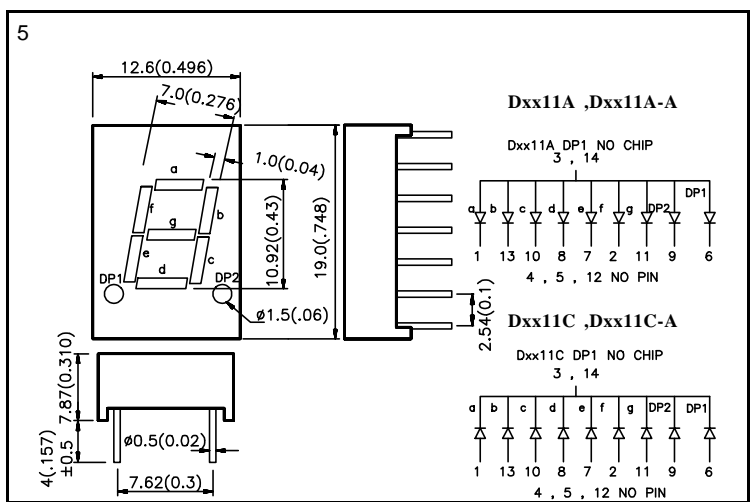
5

12.6(0.496)

7.0(0.276)

1.0(0.04)

a

f

g

b

e

c

d

DP1

DP2

10.92(0.43)

19.0(.748)

ø1.5(.06)

2.54(0.1)

7.87(0.310)

4(.157) ±0.5

ø0.5(0.02)

7.62(0.3)

Dxx11A ,Dxx11A-A

Dxx11A DP1 NO CHIP
3 , 14

a b c d e f g DP2 DP1

1 13 10 8 7 2 11 9 6

4 , 5 , 12 NO PIN

Dxx11C ,Dxx11C-A

Dxx11C DP1 NO CHIP
3 , 14

a b c d e f g DP2 DP1

1 13 10 8 7 2 11 9 6

4 , 5 , 12 NO PIN